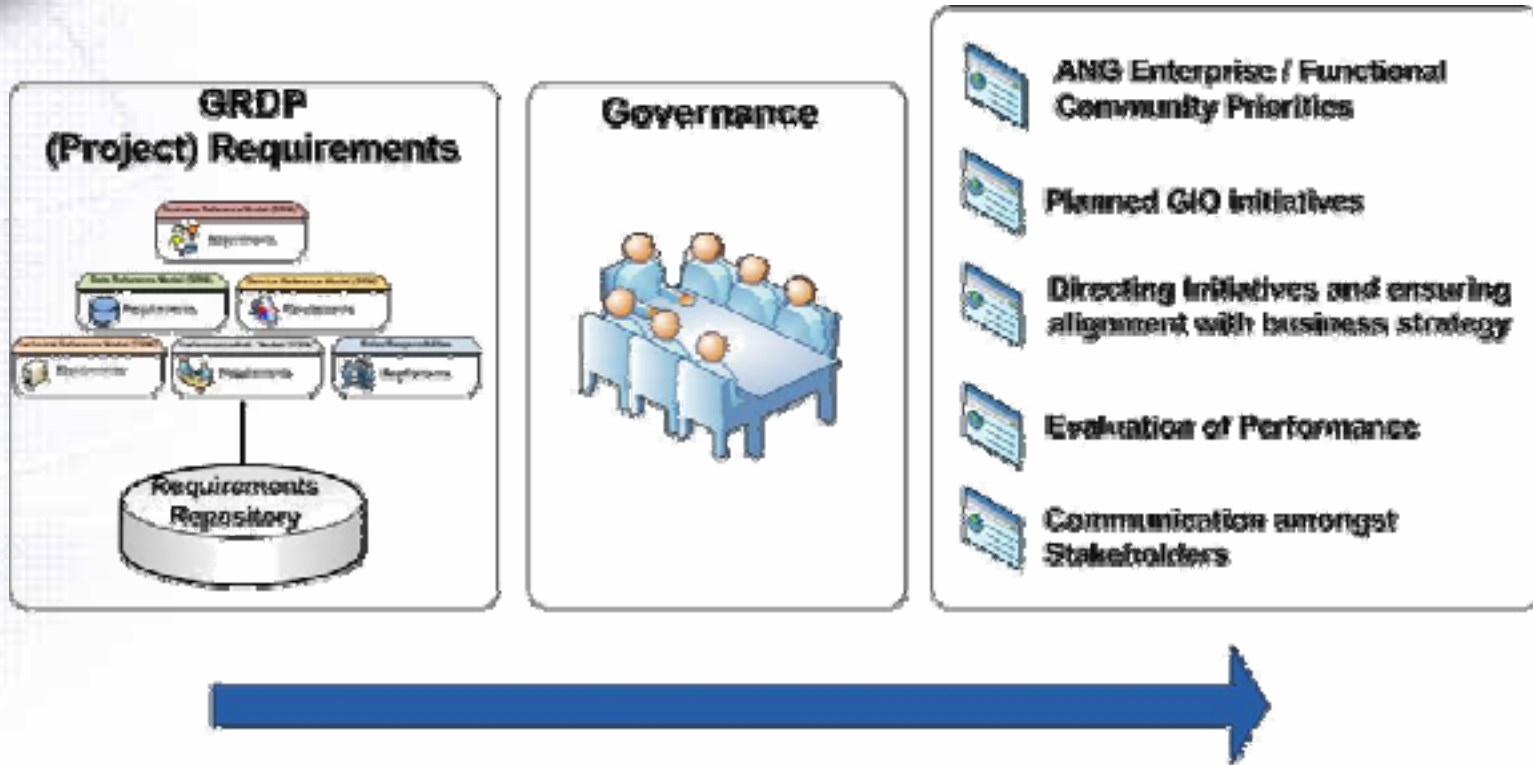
GRDP
(Project) Requirements

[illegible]
Requirements

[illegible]
Requirements

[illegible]
Requirements

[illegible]
Requirements

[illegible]
Requirements

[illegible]
Requirements

Requirements
Repository

Governance

ANG Enterprise / Functional Community Priorities

Planned GIO Initiatives

Directing Initiatives and ensuring alignment with business strategy

Evaluation of Performance

Communication amongst Stakeholders